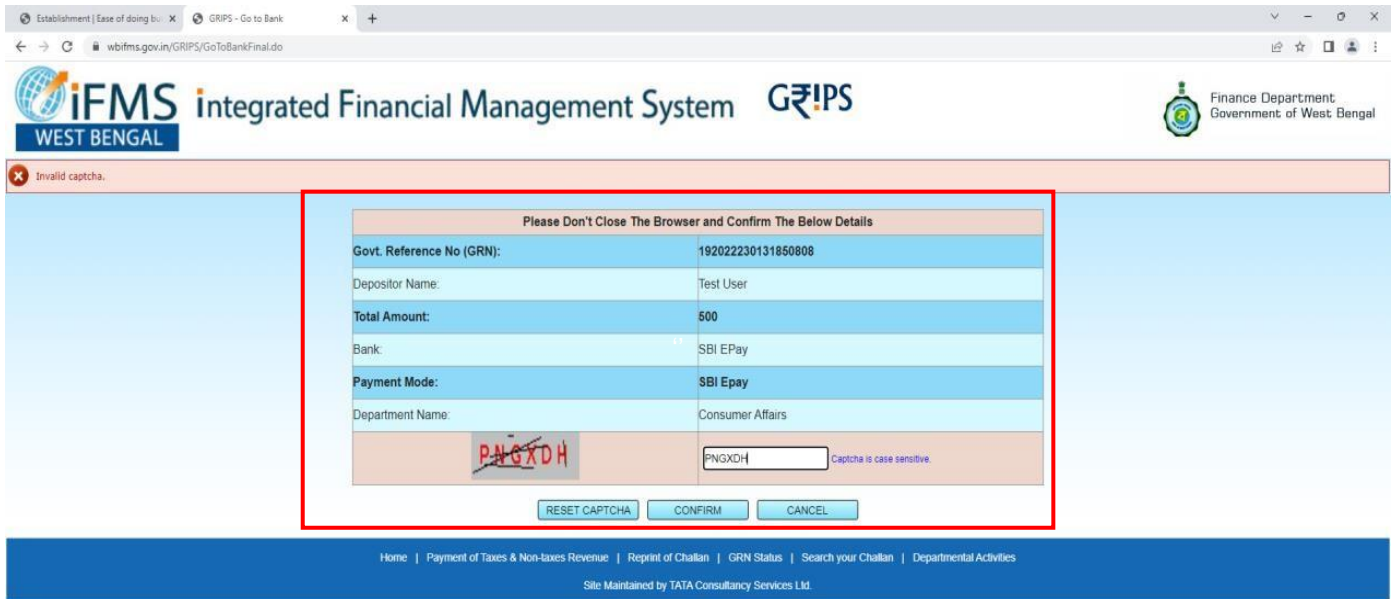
Establishment | Ease of doing bu ×  GRIPS - Go to Bank ×  +

wbifms.gov.in/GRIPS/GoToBankFinal.do

iFMS WEST BENGAL integrated Financial Management System GRIPS

Finance Department Government of West Bengal

Invalid captcha.

| Please Don't Close The Browser and Confirm The Below Details | |
|---|---|
| Govt. Reference No (GRN): | 192022230131850808 |
| Depositor Name: | Test User |
| Total Amount: | 500 |
| Bank: | SBI EPay |
| Payment Mode: | SBI Epay |
| Department Name: | Consumer Affairs |
| PNGXDH | PNGXDH Captcha is case sensitive. |

RESET CAPTCHA CONFIRM CANCEL

Home | Payment of Taxes & Non-taxes Revenue | Reprint of Challan | GRN Status | Search your Challan | Departmental Activities

Site Maintained by TATA Consultancy Services Ltd.